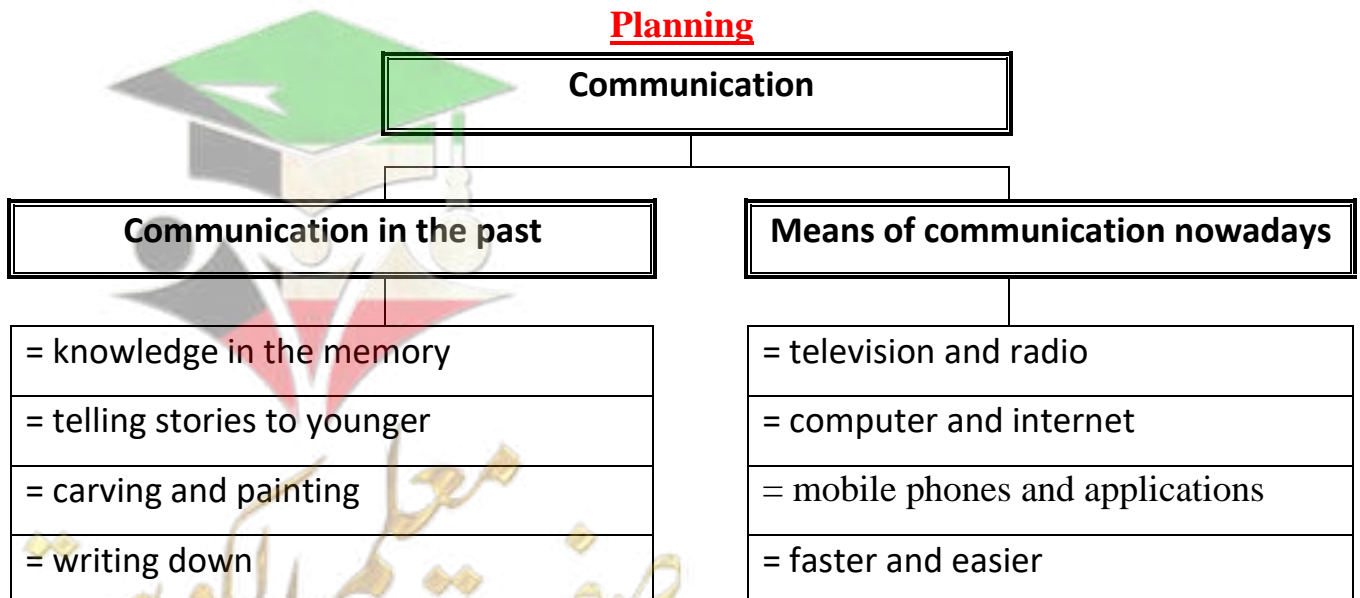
Planning

Communication

Communication in the past

Means of communication nowadays

= knowledge in the memory
= telling stories to younger
= carving and painting
= writing down

= television and radio
= computer and internet
= mobile phones and applications
= faster and easier